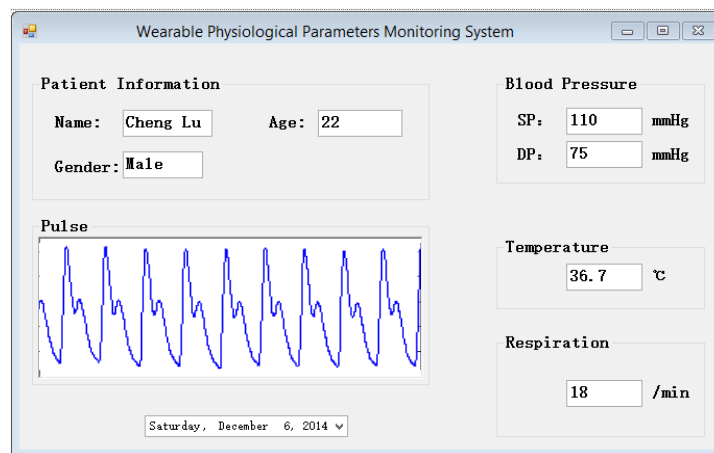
Wearable Physiological Parameters Monitoring System

Patient Information

Name: Cheng Lu

Age: 22

Gender: Male

Blood Pressure

SP: 110 mmHg

DP: 75 mmHg

Pulse

Temperature

36.7 ℃

Respiration

18 /min

Saturday, December 6, 2014